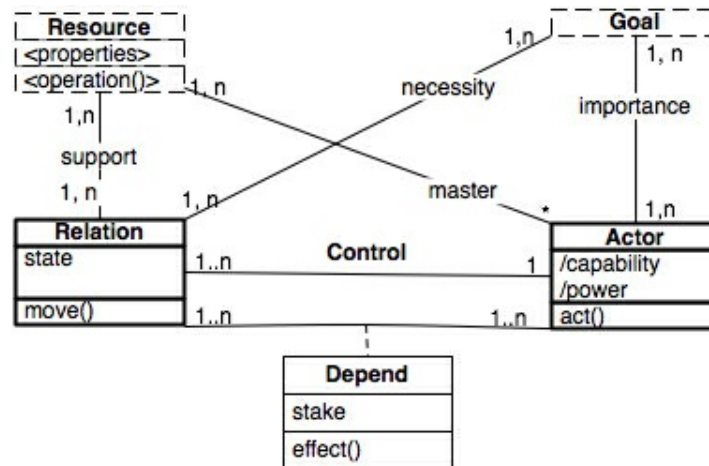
Resource
<properties>
<operation()>

Goal

1,n
1, n
1, n
necessity
importance

1,n
support
1, n
1, n
master
*
1,n

Relation
state
move()

Control
1..n
1

Actor
/capability
/power
act()

1..n
1..n

Depend
stake
effect()